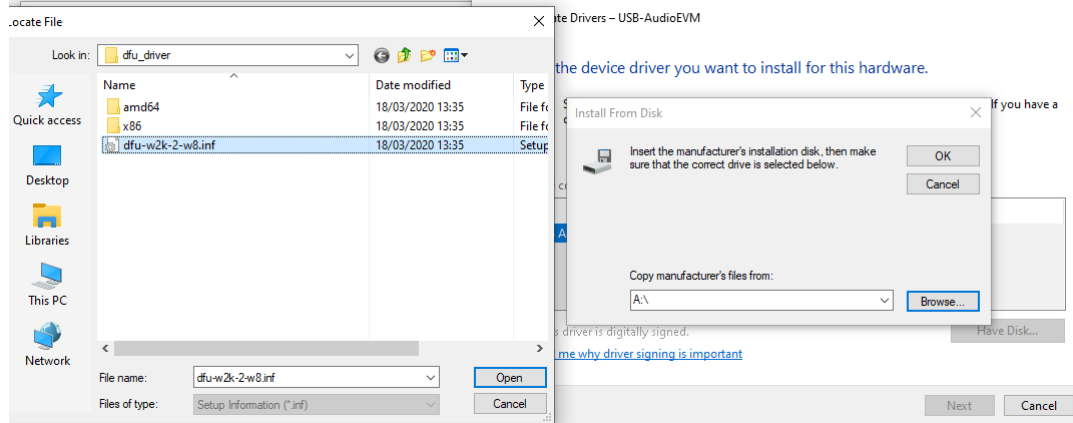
.ocate File

Look in: dfu_driver

Quick access

Desktop

Libraries

This PC

Network

| Name | Date modified | Type |
|---|---|---|
| amd64 | 18/03/2020 13:35 | File fo |
| x86 | 18/03/2020 13:35 | File fo |
| dfu-w2k-2-w8.inf | 18/03/2020 13:35 | Setup |

File name: dfu-w2k-2-w8.inf
Open

Files of type: Setup Information (*.inf)
Cancel

ate Drivers – USB-AudioEVM

the device driver you want to install for this hardware.

If you have a

Install From Disk

Insert the manufacturer's installation disk, then make sure that the correct drive is selected below.

OK

Cancel

Copy manufacturer's files from:

A:\

Browse...

s driver is digitally signed.

Have Disk...

me why driver signing is important

Next

Cancel